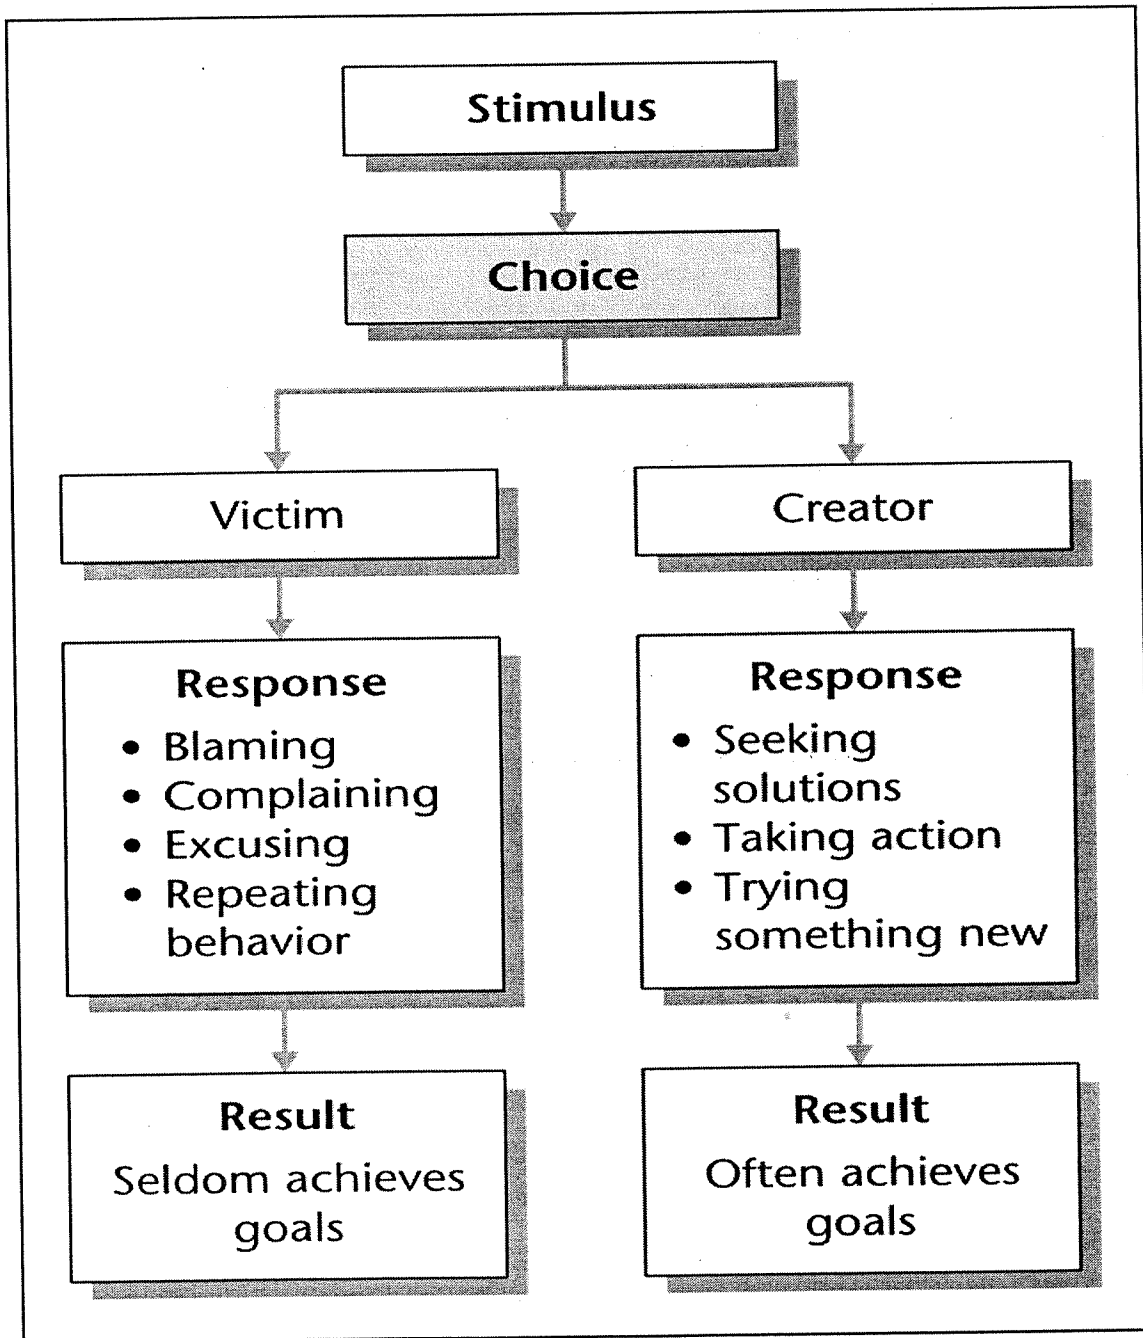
Stimulus

Choice

Victim

Creator

Response
• Blaming
• Complaining
• Excusing
• Repeating behavior

Response
• Seeking solutions
• Taking action
• Trying something new

Result
Seldom achieves goals

Result
Often achieves goals